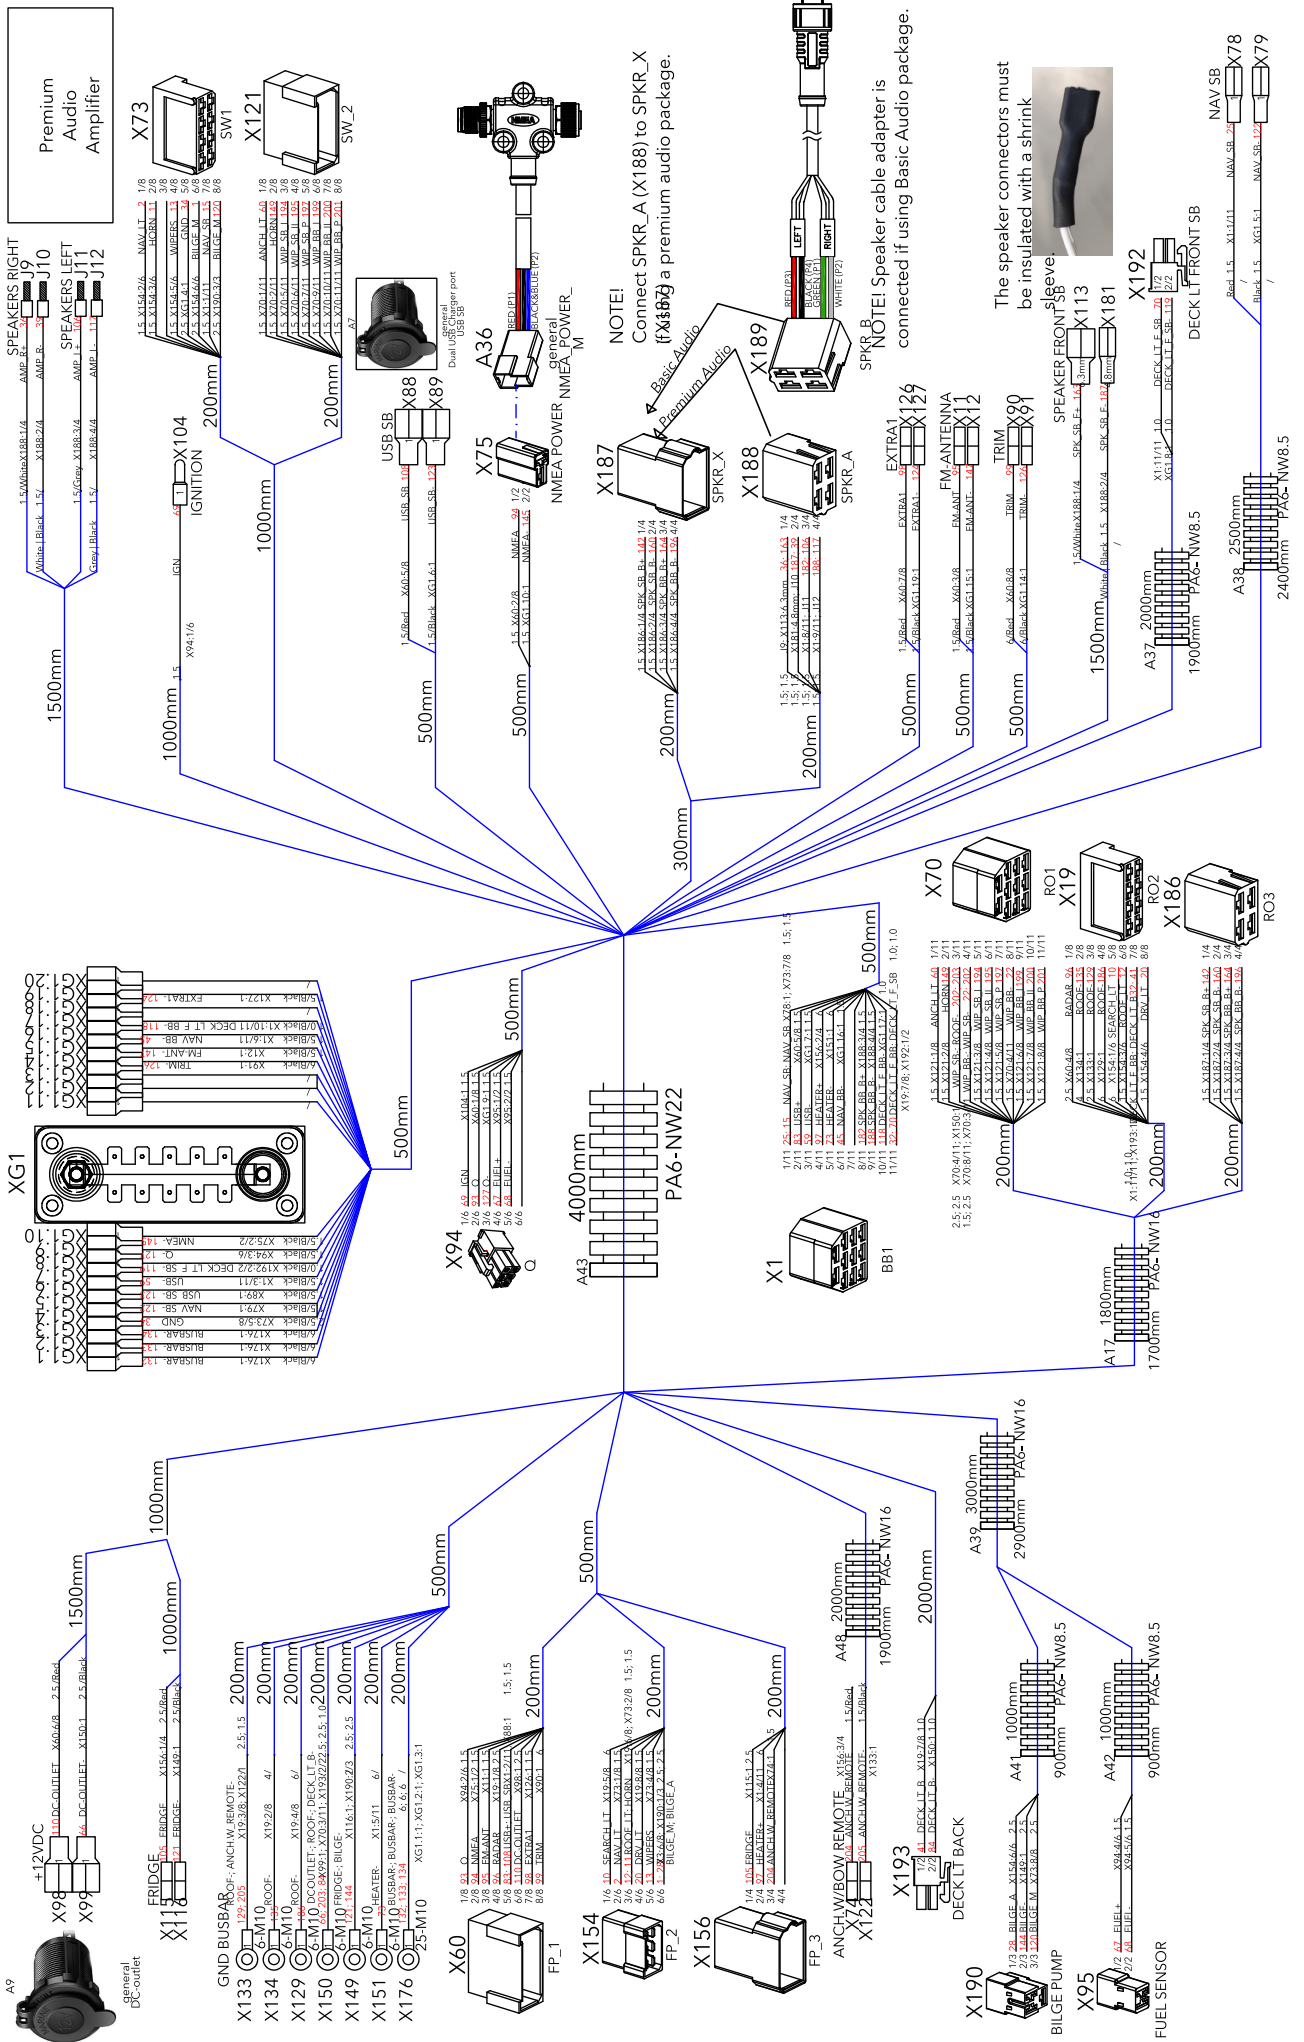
Premium Audio Amplifier

SPEAKERS RIGHT J9 J10
SPEAKERS LEFT J11 J12
AMP_R+ 34
AMP_R- 35
AMP_L+ 106
AMP_L- 11
1.5/White X188:1/4
X188:2/4
1.5/Grey X188:3/4
X188:4/4
White | Black
Grey | Black
1500mm

X73
SW1
1/8 2/8 3/8 4/8 5/8 6/8 7/8 8/8
NAV_LT 2
HORN 11
WIPERS 13
GND 14
BILGE_M 1
NAV_SB 15
BILGE_M 120
1.5 X154:2/6
1.5 X154:3/6
1.5 X154:5/6
2.5 XG1:4/1
1.5 X14:1/1
1.5 X1:1/11
2.5 X190:3/3
200mm

X121
SW_2
ANCH_LT 60
HORN 142
WIP_SB 194
WIP_SB_L 195
WIP_SB_P 197
WIP_BB 199
WIP_BB_L 200
WIP_BB_P 201
1.5 X70:1/11
1.5 X70:2/11
1.5 X70:3/11
1.5 X70:5/11
1.5 X70:6/11
1.5 X70:9/11
1.5 X70:10/11
1.5 X70:11/11
200mm

A7
general Dual USB Charger port USB SB
X88 X89 USB SB
USB_SB+ 100
USB_SB- 123
1.5/Red X60:5/8
1.5/Black XG1:6/1
500mm

X104 IGNITION
IGN
X94:1/6
1000mm
1000mm

A36
RED (P1)
BLACK&BLUE (P2)
general NMEA_POWER_M
X75 NMEA POWER
1/2 2/2
NMEA 94
NMEA- 145
1.5 X60:2/8
1.5 XG1:10:1
500mm

NOTE! Connect SPKR_A (X188) to SPKR_X (X187) if using a premium audio package.
Basic Audio
Premium Audio
X187 SPKR_X
X188 SPKR_A
X189
LEFT RIGHT
RED (P3) BLACK (P4) GREEN (P1) WHITE (P2)
SPKR_B
NOTE! Speaker cable adapter is connected if using Basic Audio package.
1/4 2/4 3/4 4/4
SPK_SB_B+ 142
SPK_SB_B- 140
SPK_BB_B+ 164
SPK_BB_B- 196
1.5 X186:1/4
1.5 X186:2/4
1.5 X186:3/4
1.5 X186:4/4
200mm
34 143
187 39
182 106
186 117
J9 X113:4 3mm
X181 4 8mm J10
X1:8/11 J11
X1:9/11 J12
200mm
300mm

EXTRA1 X126 X127
EXTRA1 91
EXTRA1- 124
1.5/Red X60:7/8
1.5/Black XG1:9:1
500mm

FM-ANTENNA X11 X12
FM-ANT 92
FM-ANT- 141
1.5/Red X60:3/8
1.5/Black XG1:15:1
500mm

TRIM X90 X91
TRIM 97
TRIM- 126
6/Red X60:8/8
6/Black XG1:14:1
500mm

The speaker connectors must be insulated with a shrink sleeve.
SPEAKER FRONT SB X113 X181
3mm 8mm
SPK_SB_F+ 162
SPK_SB_F- 187
1.5/White X188:1/4
1.5/Black X188:2/4
1500mm
A37 2000mm 1900mm PA6-NW8.5

X192 DECK LT FRONT SB
1/2 2/2
DECK_LT_F_SB 70
DECK_LT_F_SB- 119
X1:11/11 1.0
XG1:8 1.0

NAV SB X78 X79
NAV_SB 25
NAV_SB- 122
Red 1.5 X1:1/11
Black 1.5 XG1:5:1
A38 2500mm 2400mm PA6-NW8.5

XG1
EXTRA1- 124 X127:1
DECK LT F BB- 118 X1:10/11
NAV BB- 4 X1:6/11
FM-ANT- 141 X12:1
TRIM- 126 X91:1
NMEA- 145 X75:2/2
Q- 12 X94:3/6
DECK LT F SB- 119 X192:2/2
USB- 5 X1:3/11
USB SB- 123 X89:1
NAV SB- 122 X79:1
GND 3 X73:5/8
BUSBAR- 130 X176:1
BUSBAR- 133 X176:1
BUSBAR- 132 X176:1
500mm

X94 Q
1/6 2/6 3/6 4/6 5/6 6/6
IGN 63
Q 93
Q- 127
FUEL+ 67
FUEL- 68
X104:1 1.5
X60:1/8
XG1:9:1
X95:1/2
X95:2/2
500mm

A43 4000mm PA6-NW22

X1 BB1
1/11 NAV_SB 25
USB+ 83
USB- 59
HEATER+ 97
HEATER- 73
NAV_BB- 45
SPK_BB_B+ 182
SPK_BB_B- 188
DECK_LT_F_BB 110
DECK_LT_F_SB 32
X78:1 X73:7/8
X60:5/8
XG1:2:1
X154:2/4
X151:1
XG1:6:1
X188:3/4
X188:4/4
XG1:10:1
X192:1/2
X19:7/8; X192:1/2
500mm

X70 RO1
1/11 ... 11/11
ANCH_LT 60
HORN 142
WIP_SB-; ROOF- 202 203
WIP_SB- 194
WIP_SB_L 195
WIP_SB_P 197
WIP_BB 199
WIP_BB_L 200
WIP_BB_P 201
1.5 X121:1/8 ... 1.5 X121:8/8
X70:4/11; X150:1
X70:8/11; X70:3/11
2.5; 2.5
1.5; 2.5
200mm

X19 RO2
1/8 ... 8/8
RADAR 96
ROOF- 135
ROOF- 136
SEARCH LT 10
ROOF- 112
DECK LT BB 112
DRV_LT 20
2.5 X60:4/8
1.5 X133:1
X129:1
X154:1/6
X154:3/6
X154:4/6
X1:11/11; X193:1/2
200mm

X186 RO3
1/4 2/4 3/4 4/4
SPK_SB_B+ 142
SPK_SB_B- 140
SPK_BB_B+ 164
SPK_BB_B- 196
1.5 X187:1/4 ... 1.5 X187:4/4
200mm

A17 1800mm 1700mm PA6-NW16

A39 3000mm 2900mm PA6-NW16

A9 general DC outlet
X98 X99 +12VDC
DC-OUTLET 110
DC-OUTLET- 66
X60:6/8 2.5/Red
X150:1 2.5/Black
1500mm

FRIDGE X115 X116
FRIDGE 105
FRIDGE- 121
X154:1/4 2.5/Red
X149:1 2.5/Black
1000mm
1000mm

GND BUSBAR
X133 6-M10
X134 6-M10
X129 6-M10
X150 6-M10
X149 6-M10
X151 6-M10
X176 25-M10
ROOF-; ANCH.W_REMOTE- 129 205
ROOF- 135
ROOF- 186
DC OUTLET-; ROOF-; DECK LT B- 66 203 84
FRIDGE-; BILGE- 121 144
HEATER- 73
BUSBAR-; BUSBAR-; BUSBAR- 132 133 134
X19:3/8; X122/1
X19:2/8
X19:4/8
X99:1; X70:3/11; X193:2/2
X116:1; X190:2/3
X1:5/11
XG1:1:1; XG1:2:1; XG1:3:1
200mm 200mm 200mm 200mm 200mm 200mm 200mm
500mm

X60 FP_1
1/8 ... 8/8
IGN 63
NMEA 94
FM-ANT 95
RADAR 96
USB+ 83 100
DC OUTLET 110
EXTRA1 91
TRIM 98
X94:2/6
X75:1/2
X11:1
X19:1/8
USB SB X88:1
X98:1
X126:1
X90:1
200mm

X154 FP_2
1/6 ... 6/6
SEARCH LT 10
NAV LT 2
ROOF LT; HORN 12 11
DRV LT 20
WIPERS 13
BILGE_A 23
X19:5/8
X73:1/8
X19:8/8; X73:2/8
X19:8/8
X73:4/8
BILGE_M; BILGE_A
X190:1/2
200mm

X156 FP_3
1/4 ... 4/4
FRIDGE 105
HEATER+ 97
ANCH.W_REMOTE 204
X115:1
X1:4/11
X174:1
200mm
500mm

ANCH.W/BOW REMOTE X174 X122
ANCH.W_REMOTE 204
ANCH.W_REMOTE- 205
X156:3/4
X133:1
1.5/Red
1.5/Black
A48 2000mm 1900mm PA6-NW16

X193 DECK LT BACK
1/2 2/2
DECK LT B 41
DECK LT B- 84
X19:7/8 1.0
X150:1 1.0
2000mm

X190 BILGE PUMP
1/3 2/3 3/3
BILGE_A 28
BILGE- 144
BILGE_M 120
X154:6/6
X149:1
X73:8/8
A41 1000mm 900mm PA6-NW8.5

X95 FUEL SENSOR
1/2 2/2
FUEL+ 67
FUEL- 68
X94:4/6
X94:5/6
A42 1000mm 900mm PA6-NW8.5